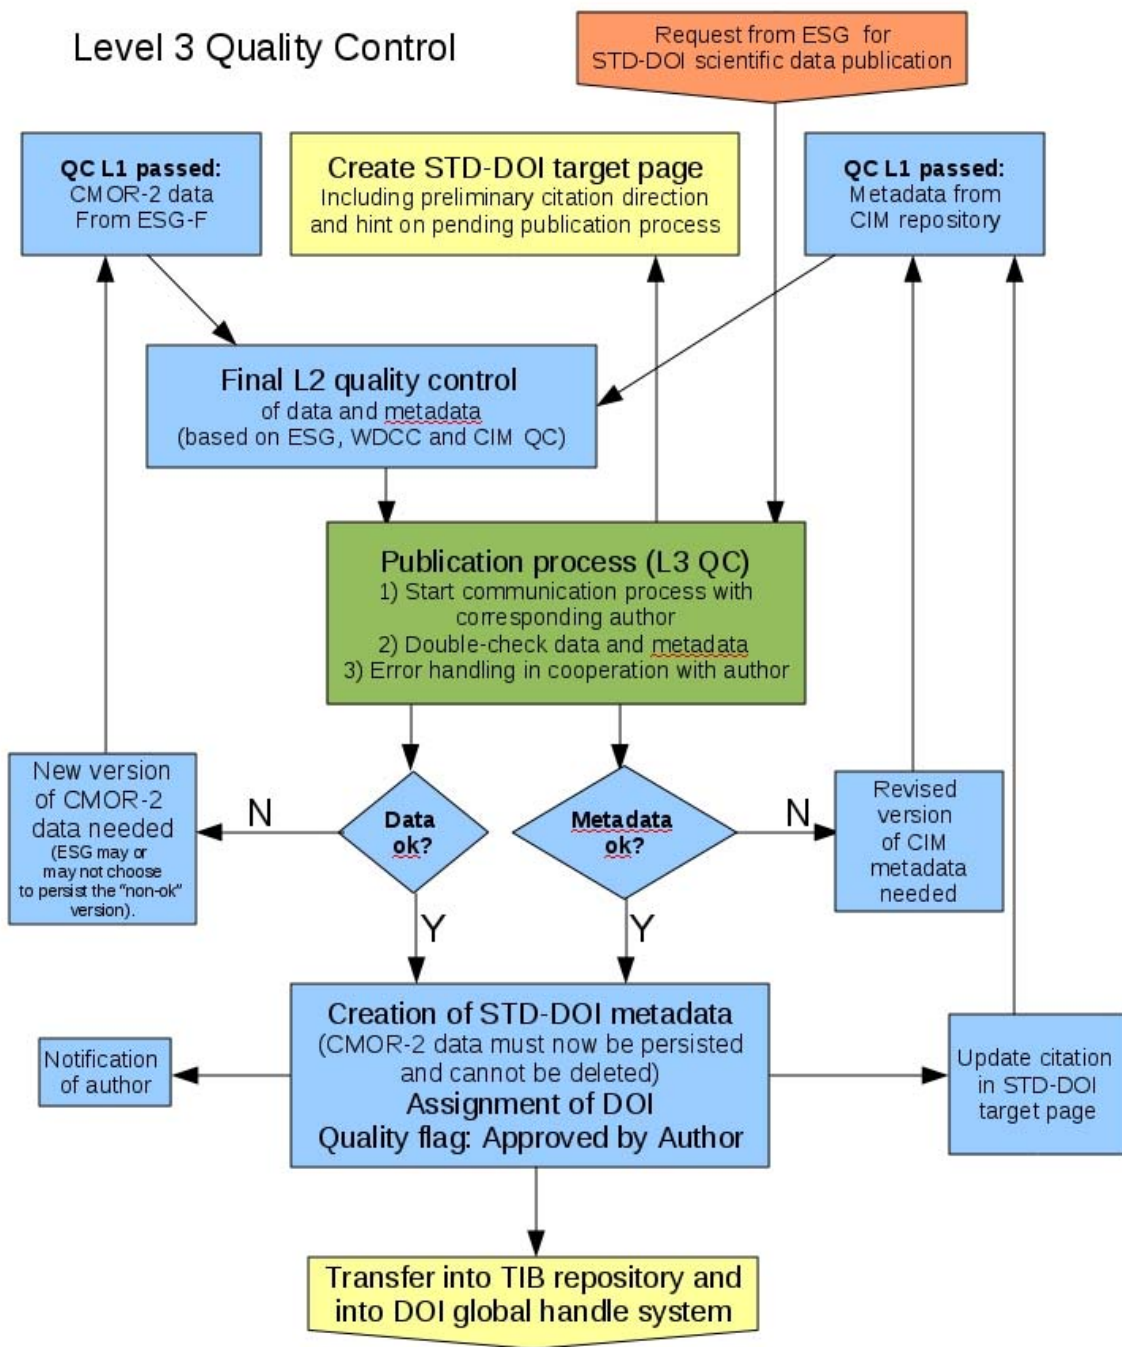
Level 3 Quality Control

Request from ESG for STD-DOI scientific data publication

QC L1 passed: CMOR-2 data From ESG-F

Create STD-DOI target page
Including preliminary citation direction and hint on pending publication process

QC L1 passed: Metadata from CIM repository

Final L2 quality control
of data and metadata
(based on ESG, WDCC and CIM QC)

Publication process (L3 QC)
1) Start communication process with corresponding author
2) Double-check data and metadata
3) Error handling in cooperation with author

New version of CMOR-2 data needed
(ESG may or may not choose to persist the "non-ok" version).

N

Data ok?

Metadata ok?

N

Revised version of CIM metadata needed

Y

Y

Notification of author

Creation of STD-DOI metadata
(CMOR-2 data must now be persisted and cannot be deleted)
Assignment of DOI
Quality flag: Approved by Author

Update citation in STD-DOI target page

Transfer into TIB repository and into DOI global handle system